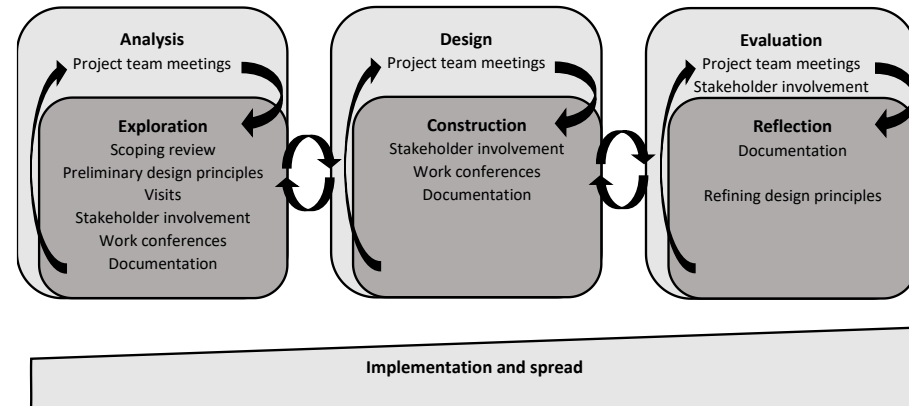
Analysis
Project team meetings

Exploration
Scoping review
Preliminary design principles
Visits
Stakeholder involvement
Work conferences
Documentation

Design
Project team meetings

Construction
Stakeholder involvement
Work conferences
Documentation

Evaluation
Project team meetings
Stakeholder involvement

Reflection
Documentation

Refining design principles

Implementation and spread